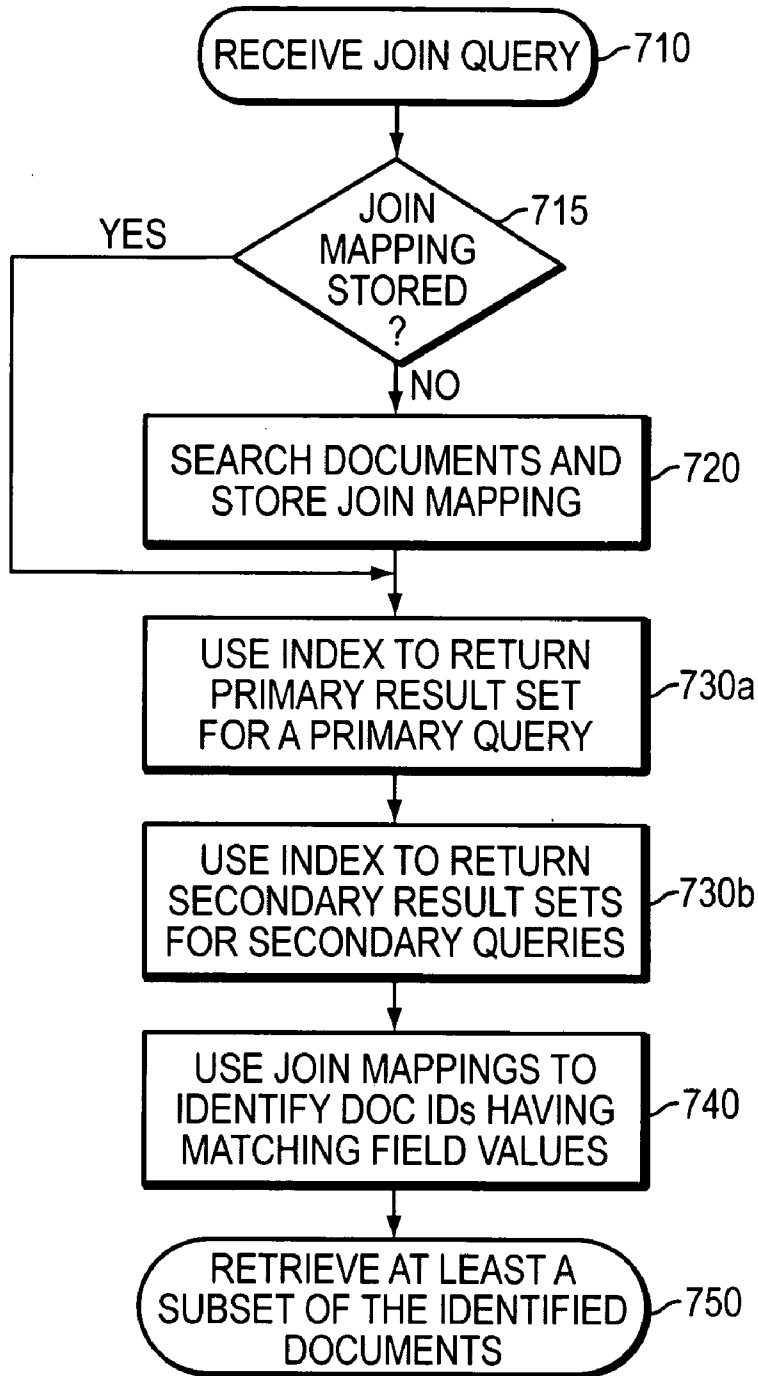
RECEIVE JOIN QUERY
710

YES

JOIN MAPPING STORED ?
715

NO

SEARCH DOCUMENTS AND STORE JOIN MAPPING
720

USE INDEX TO RETURN PRIMARY RESULT SET FOR A PRIMARY QUERY
730a

USE INDEX TO RETURN SECONDARY RESULT SETS FOR SECONDARY QUERIES
730b

USE JOIN MAPPINGS TO IDENTIFY DOC IDs HAVING MATCHING FIELD VALUES
740

RETRIEVE AT LEAST A SUBSET OF THE IDENTIFIED DOCUMENTS
750